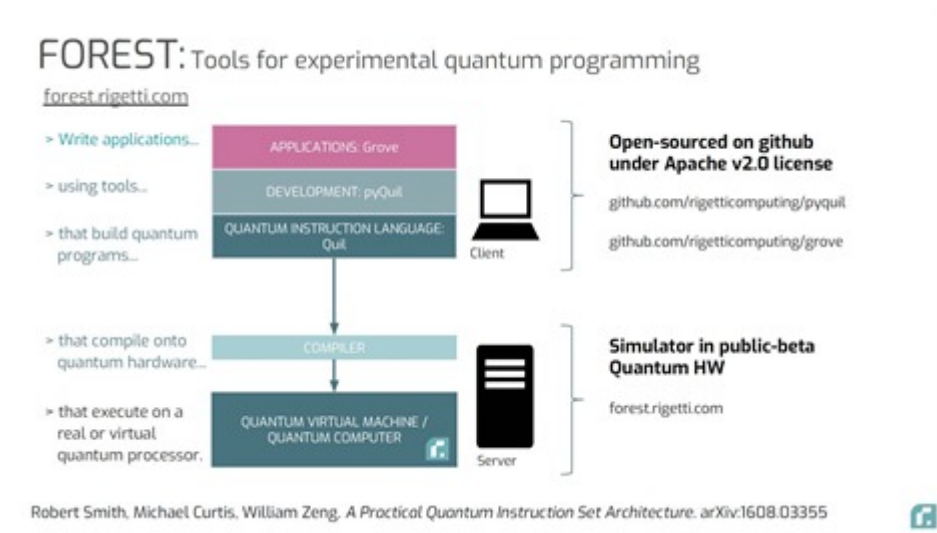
FOREST: Tools for experimental quantum programming

forest.rigetti.com

> Write applications...

> using tools...

> that build quantum programs...

APPLICATIONS: Grove

DEVELOPMENT: pyQuil

QUANTUM INSTRUCTION LANGUAGE: Quil

Client

Open-sourced on github under Apache v2.0 license

github.com/rigetticomputing/pyquil

github.com/rigetticomputing/grove

> that compile onto quantum hardware...

> that execute on a real or virtual quantum processor.

COMPILER

QUANTUM VIRTUAL MACHINE / QUANTUM COMPUTER

Server

Simulator in public-beta Quantum HW

forest.rigetti.com

Robert Smith, Michael Curtis, William Zeng, *A Practical Quantum Instruction Set Architecture*. arXiv:1608.03355